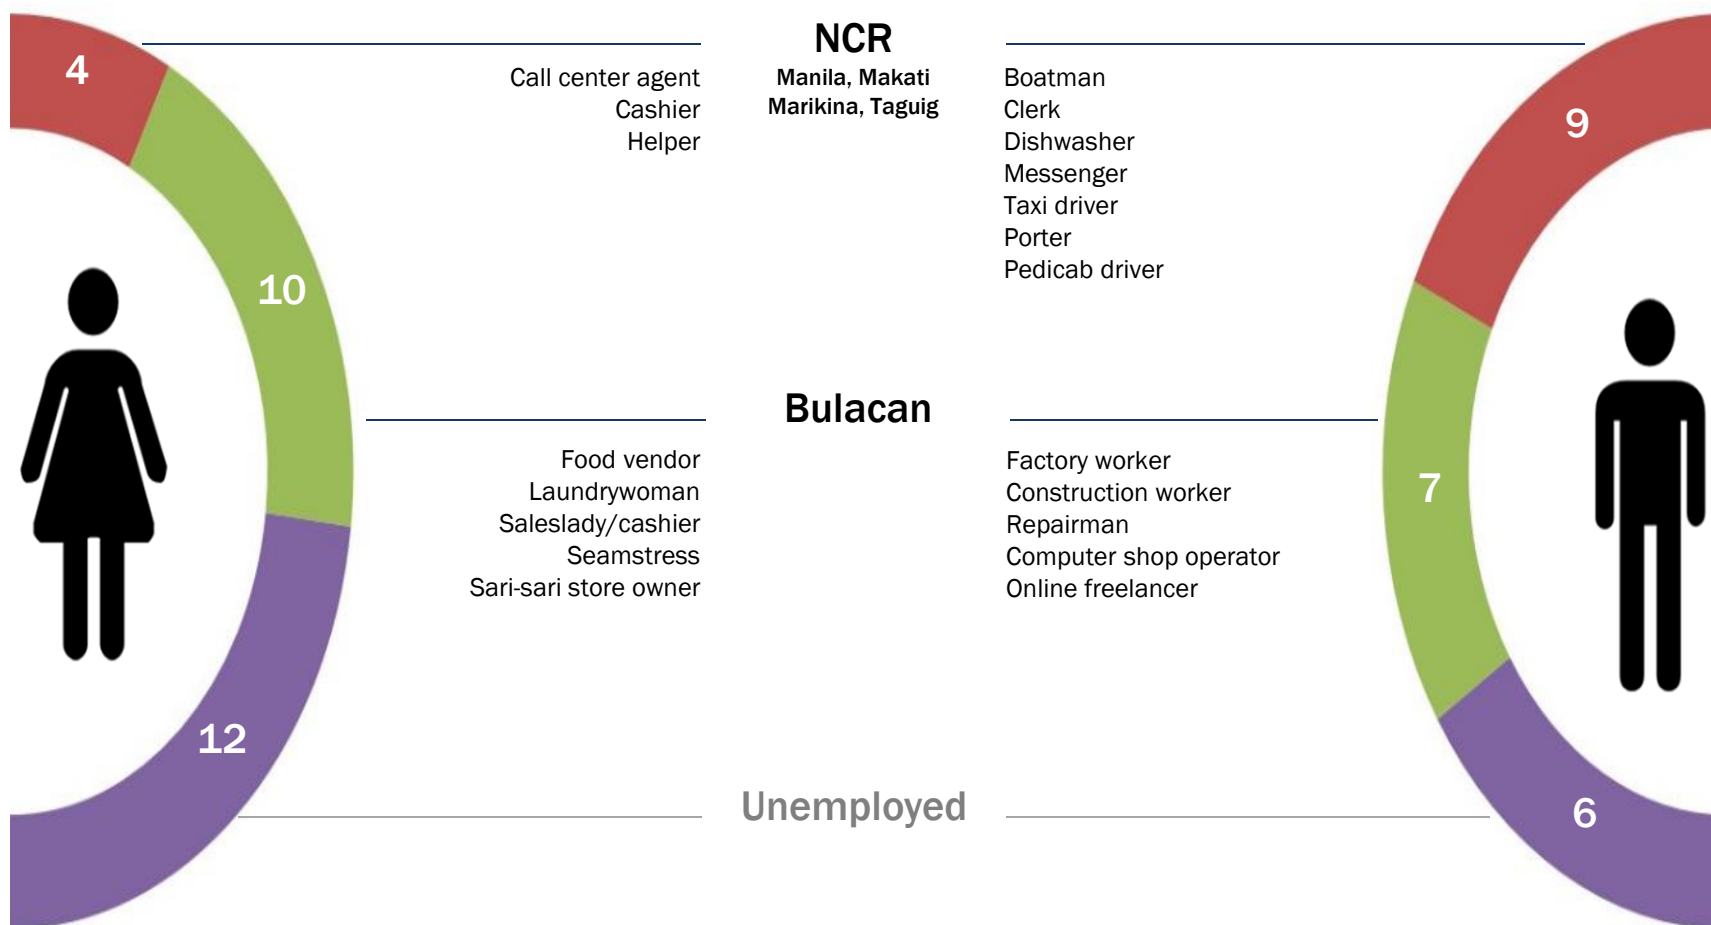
4

10

12

NCR
Manila, Makati
Marikina, Taguig

Call center agent
Cashier
Helper

Boatman
Clerk
Dishwasher
Messenger
Taxi driver
Porter
Pedicab driver

9

Bulacan

Food vendor
Laundrywoman
Saleslady/cashier
Seamstress
Sari-sari store owner

Factory worker
Construction worker
Repairman
Computer shop operator
Online freelancer

7

Unemployed

6